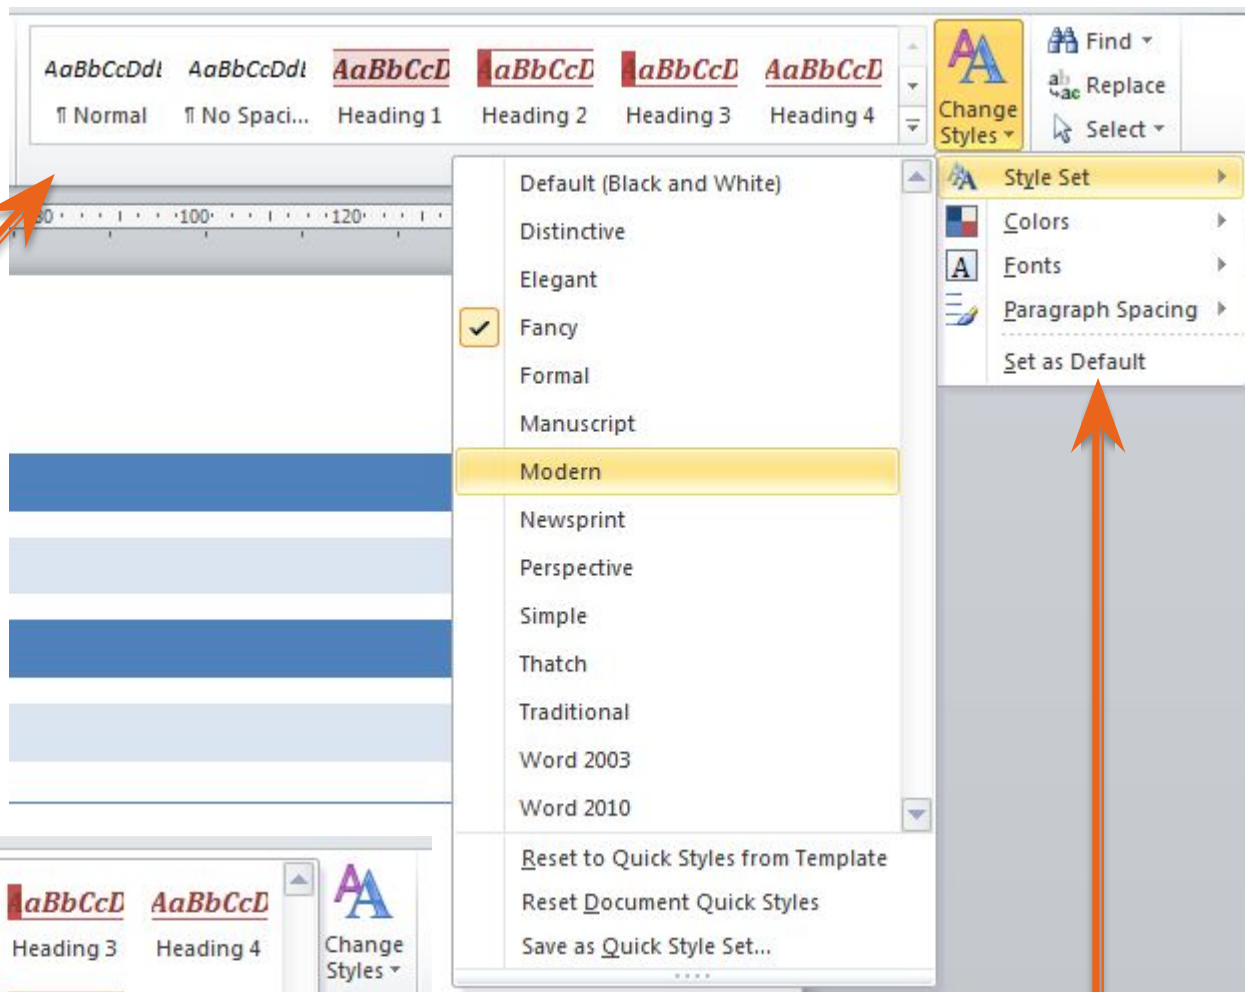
AaBbCcDdI AaBbCcDdI AaBbCcD AaBbCcD AaBbCcD AaBbCcD
¶ Normal ¶ No Spaci... Heading 1 Heading 2 Heading 3 Heading 4

Change Styles

Find
Replace
Select

·80· · · 1 · · ·100· · · 1 · · ·120· · · 1 ·

Default (Black and White)
Distinctive
Elegant
Fancy
Formal
Manuscript
Modern
Newsprint
Perspective
Simple
Thatch
Traditional
Word 2003
Word 2010

Reset to Quick Styles from Template
Reset Document Quick Styles
Save as Quick Style Set...

Style Set
Colors
Fonts
Paragraph Spacing
Set as Default

AaBbCcD AaBbCcD
Heading 3 Heading 4

Change Styles